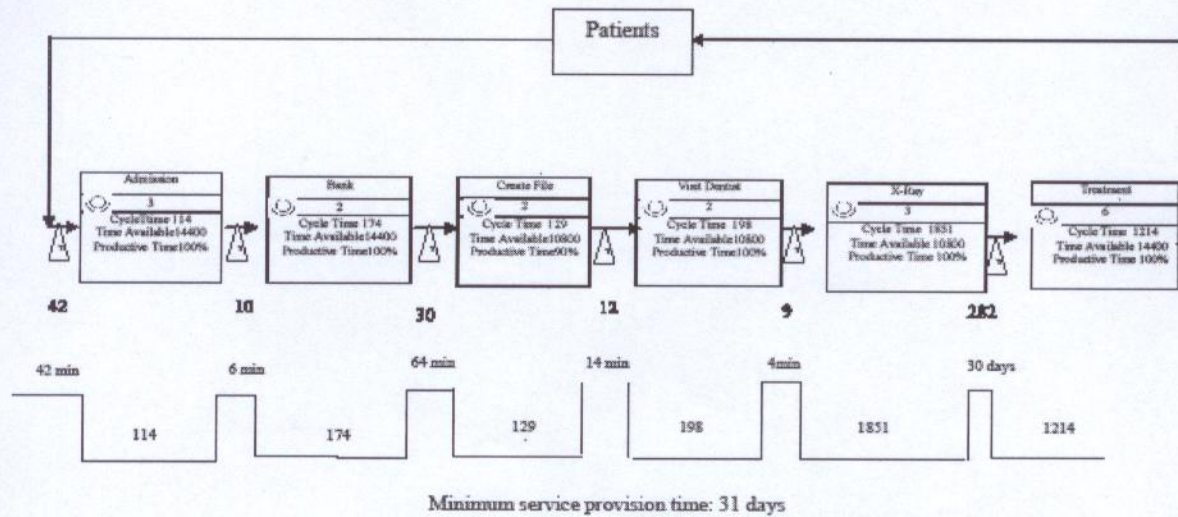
Patients

Admission
3
CycleTime 114
Time Available14400
Productive Time100%

Bank
2
Cycle Time 174
Time Available14400
Productive Time100%

Create File
2
Cycle Time 129
Time Available10800
Productive Time90%

Visit Dentist
2
Cycle Time 198
Time Available10800
Productive Time100%

X-Ray
3
Cycle Time 1851
Time Available 10800
Productive Time 100%

Treatment
6
Cycle Time 1214
Time Available 14400
Productive Time 100%

42
10
30
12
9
282

42 min
6 min
64 min
14 min
4min
30 days

114
174
129
198
1851
1214

Minimum service provision time: 31 days